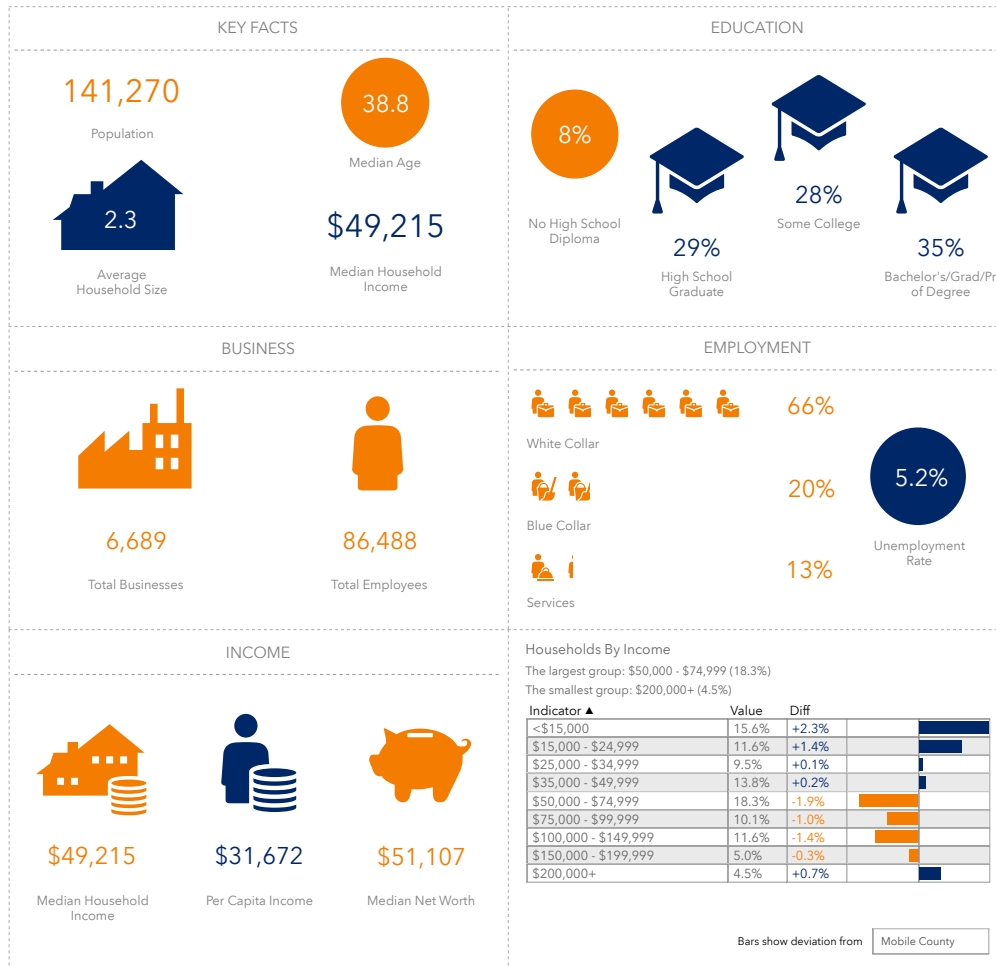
KEY FACTS

141,270

Population

38.8

Median Age

2.3

Average Household Size

$49,215

Median Household Income

EDUCATION

8%

No High School Diploma

29%

High School Graduate

28%

Some College

35%

Bachelor's/Grad/Pr of Degree

BUSINESS

6,689

Total Businesses

86,488

Total Employees

EMPLOYMENT

White Collar

66%

Blue Collar

20%

Services

13%

5.2%

Unemployment Rate

INCOME

$49,215

Median Household Income

$31,672

Per Capita Income

$51,107

Median Net Worth

Households By Income

The largest group: $50,000 - $74,999 (18.3%)

The smallest group: $200,000+ (4.5%)

| Indicator ▲ | Value | Diff |
|---|---|---|
| <$15,000 | 15.6% | +2.3% |
| $15,000 - $24,999 | 11.6% | +1.4% |
| $25,000 - $34,999 | 9.5% | +0.1% |
| $35,000 - $49,999 | 13.8% | +0.2% |
| $50,000 - $74,999 | 18.3% | -1.9% |
| $75,000 - $99,999 | 10.1% | -1.0% |
| $100,000 - $149,999 | 11.6% | -1.4% |
| $150,000 - $199,999 | 5.0% | -0.3% |
| $200,000+ | 4.5% | +0.7% |

Bars show deviation from Mobile County